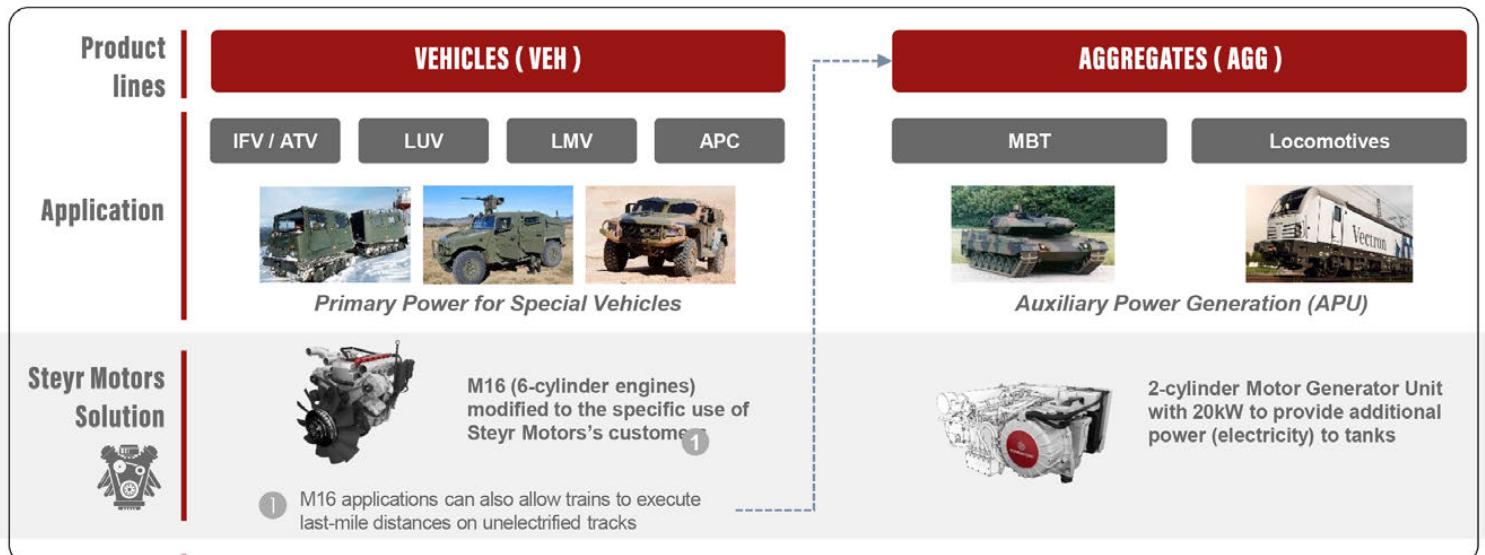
Product lines

VEHICLES ( VEH )

AGGREGATES ( AGG )

Application

IFV / ATV

LUV

LMV

APC

MBT

Locomotives

Vectron

Primary Power for Special Vehicles

Auxiliary Power Generation (APU)

Steyr Motors Solution

M16 (6-cylinder engines) modified to the specific use of Steyr Motors's custome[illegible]

1

2-cylinder Motor Generator Unit with 20kW to provide additional power (electricity) to tanks

1 M16 applications can also allow trains to execute last-mile distances on unelectrified tracks